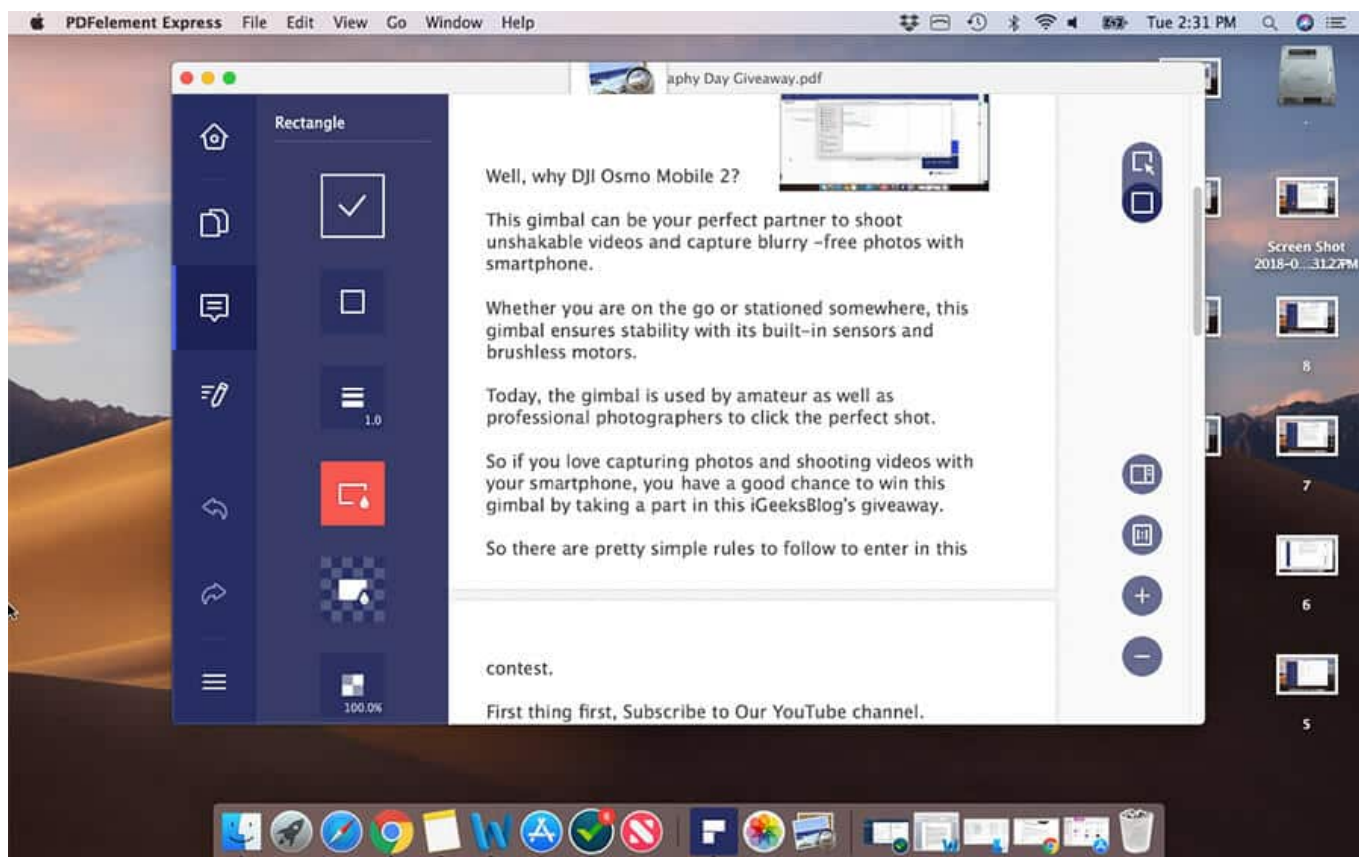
PDFelement Express File Edit View Go Window Help

Tue 2:31 PM

aphy Day Giveaway.pdf

Rectangle

1.0

100.0%

Well, why DJI Osmo Mobile 2?

This gimbal can be your perfect partner to shoot unshakable videos and capture blurry -free photos with smartphone.

Whether you are on the go or stationed somewhere, this gimbal ensures stability with its built-in sensors and brushless motors.

Today, the gimbal is used by amateur as well as professional photographers to click the perfect shot.

So if you love capturing photos and shooting videos with your smartphone, you have a good chance to win this gimbal by taking a part in this iGeeksBlog's giveaway.

So there are pretty simple rules to follow to enter in this

contest.

First thing first, Subscribe to Our YouTube channel.

Screen Shot 2018-0...31.27 PM

8

7

6

5